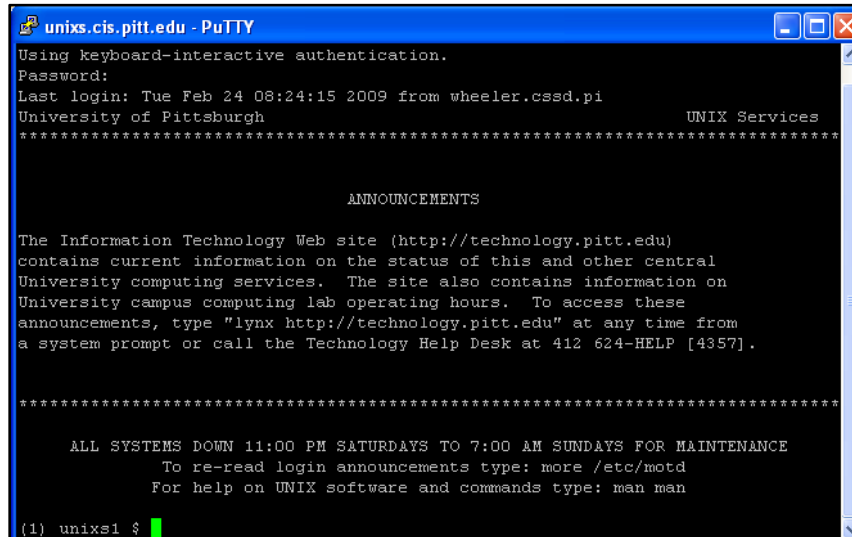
unixs.cis.pitt.edu - PuTTY

Using keyboard-interactive authentication.
Password:
Last login: Tue Feb 24 08:24:15 2009 from wheeler.cssd.pi
University of Pittsburgh UNIX Services
********************************************************************************

ANNOUNCEMENTS

The Information Technology Web site (http://technology.pitt.edu) contains current information on the status of this and other central University computing services. The site also contains information on University campus computing lab operating hours. To access these announcements, type "lynx http://technology.pitt.edu" at any time from a system prompt or call the Technology Help Desk at 412 624-HELP [4357].

********************************************************************************

ALL SYSTEMS DOWN 11:00 PM SATURDAYS TO 7:00 AM SUNDAYS FOR MAINTENANCE
To re-read login announcements type: more /etc/motd
For help on UNIX software and commands type: man man

(1) unixs1 $